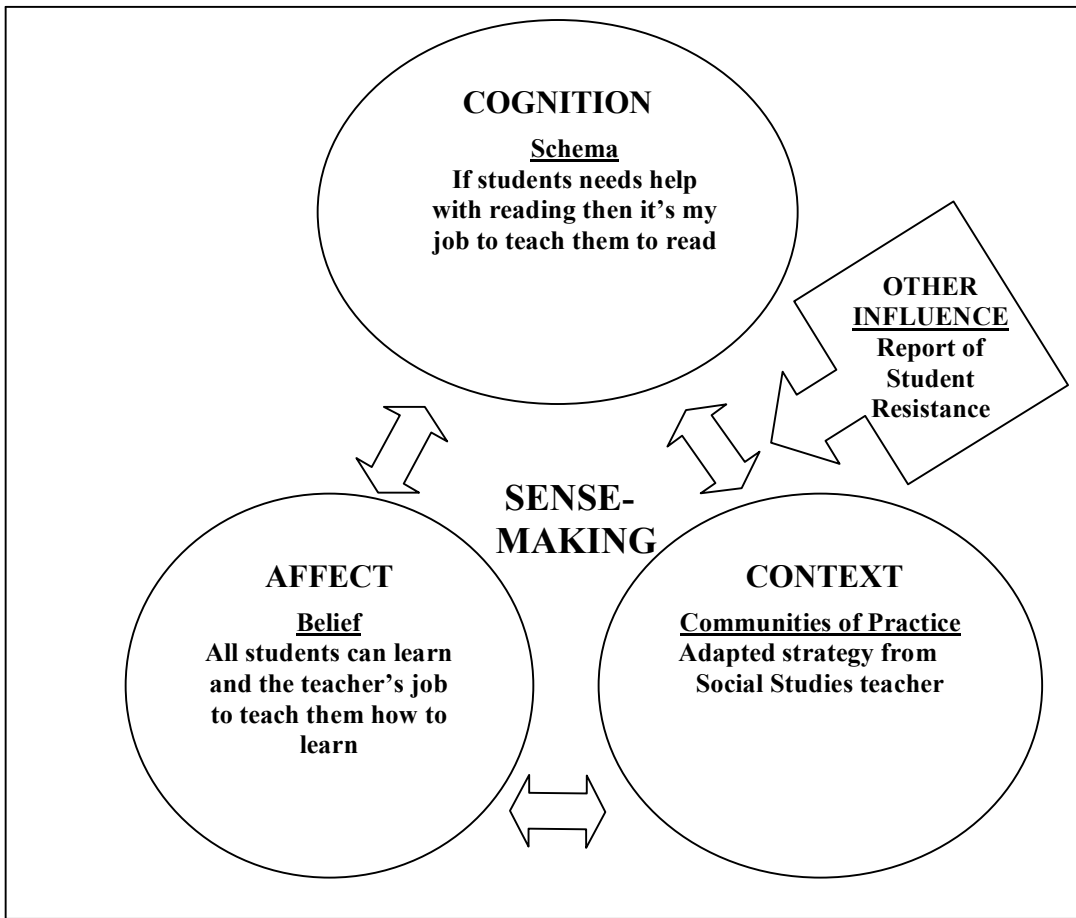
COGNITION

Schema
If students needs help with reading then it's my job to teach them to read

OTHER INFLUENCE
Report of Student Resistance

SENSE-MAKING

AFFECT

Belief
All students can learn and the teacher's job to teach them how to learn

CONTEXT

Communities of Practice
Adapted strategy from Social Studies teacher